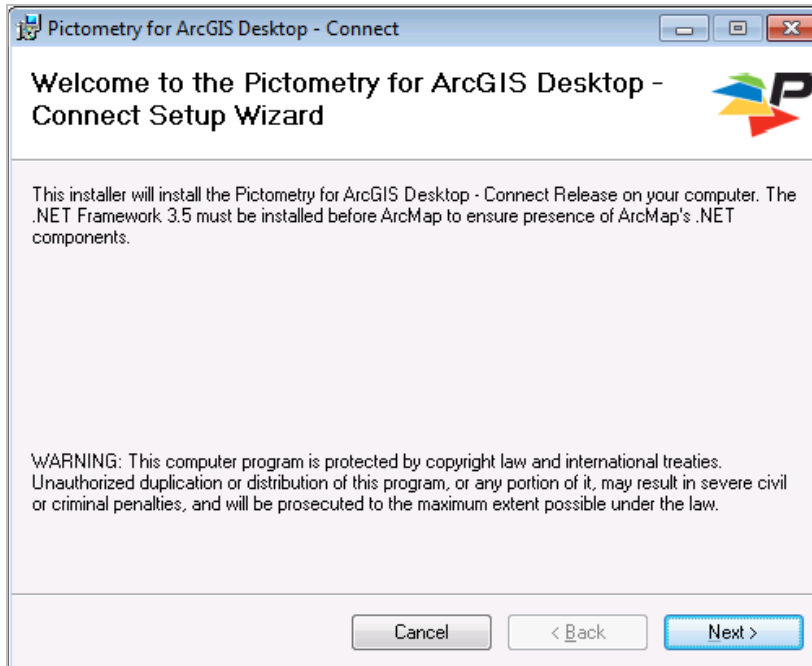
Pictometry for ArcGIS Desktop - Connect

Welcome to the Pictometry for ArcGIS Desktop - Connect Setup Wizard

This installer will install the Pictometry for ArcGIS Desktop - Connect Release on your computer. The .NET Framework 3.5 must be installed before ArcMap to ensure presence of ArcMap's .NET components.

WARNING: This computer program is protected by copyright law and international treaties. Unauthorized duplication or distribution of this program, or any portion of it, may result in severe civil or criminal penalties, and will be prosecuted to the maximum extent possible under the law.

Cancel
< Back
Next >